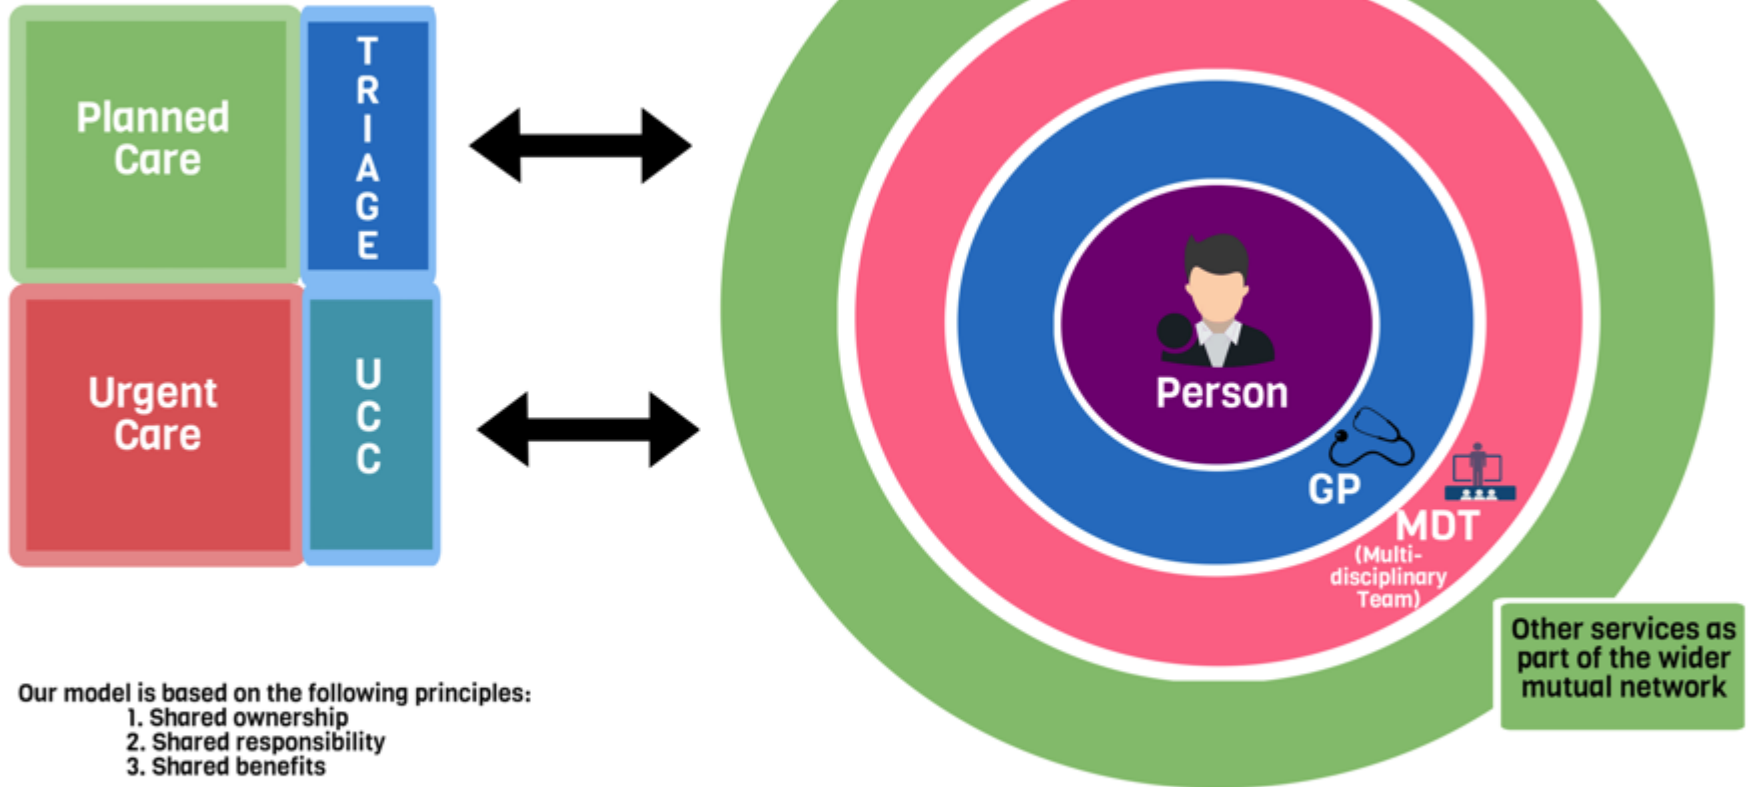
Planned Care

TRIAGE

Urgent Care

UCC

Person

GP

MDT
(Multi-disciplinary Team)

Other services as part of the wider mutual network

Our model is based on the following principles:
1. Shared ownership
2. Shared responsibility
3. Shared benefits